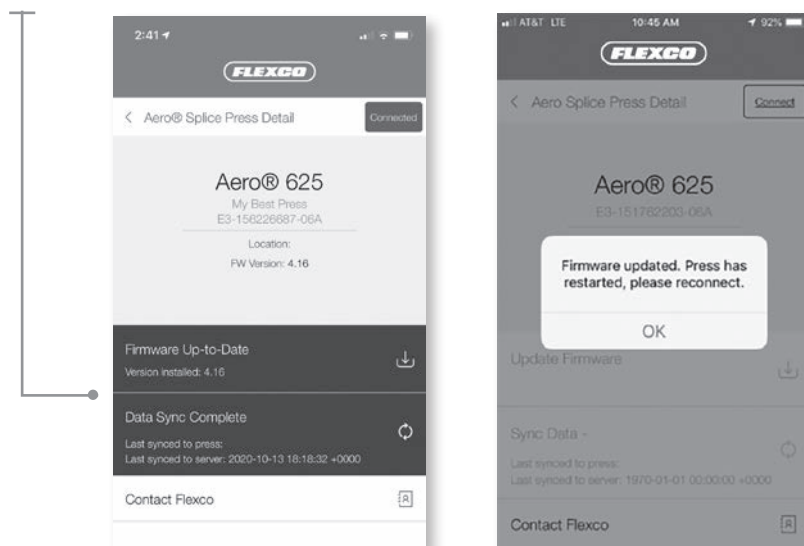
2:41

FLEXCO

< Aero® Splice Press Detail

Connected

Aero® 625

My Best Press

E3-156226687-06A

Location:

FW Version: 4.16

Firmware Up-to-Date

Version installed: 4.16

Data Sync Complete

Last synced to press:

Last synced to server: 2020-10-13 18:18:32 +0000

Contact Flexco

AT&T LTE

10:45 AM

92%

FLEXCO

< Aero Splice Press Detail

Connect

Aero® 625

E3-151762203-06A

Firmware updated. Press has restarted, please reconnect.

OK

Update Firmware

Sync Data -

Last synced to press:

Last synced to server: 1970-01-01 00:00:00 +0000

Contact Flexco